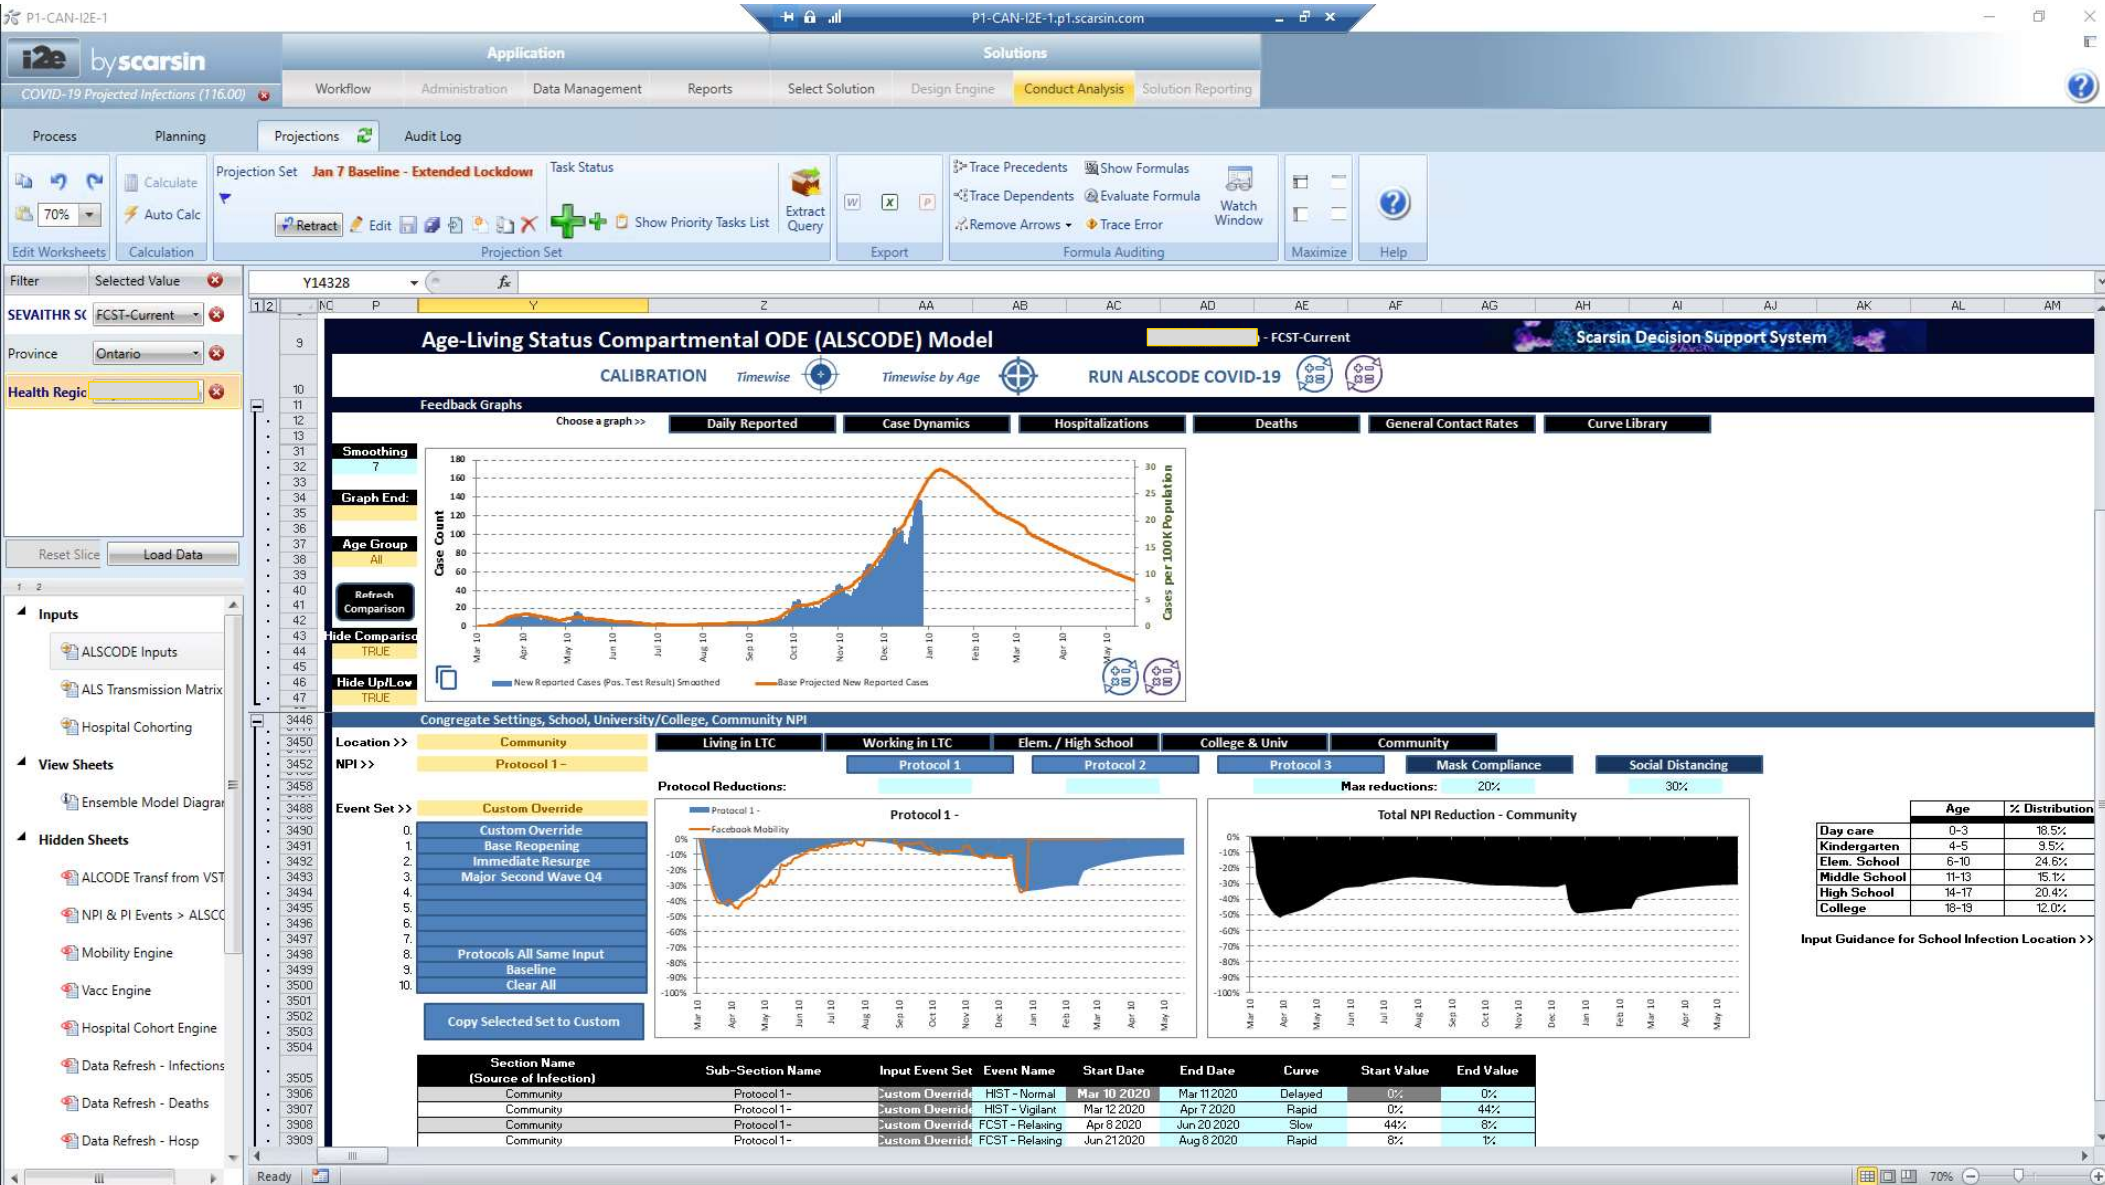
P1-CAN-I2E-1
P1-CAN-I2E-1.p1.scarsin.com

i2e by scarsin
COVID-19 Projected Infections (116.00)

Application
Solutions
Workflow Administration Data Management Reports Select Solution Design Engine Conduct Analysis Solution Reporting

Process Planning Projections Audit Log

Calculate
Auto Calc
70%
Edit Worksheets Calculation
Projection Set Jan 7 Baseline - Extended Lockdown
Task Status
Retract Edit
Show Priority Tasks List
Extract Query
Projection Set
Export
Trace Precedents Show Formulas
Trace Dependents Evaluate Formula
Remove Arrows Trace Error
Watch Window
Formula Auditing
Maximize
Help

Filter Selected Value
SEVAITHR SC FCST-Current
Province Ontario
Health Regic
Reset Slice Load Data

Inputs
ALSCODE Inputs
ALS Transmission Matrix
Hospital Cohorting
View Sheets
Ensemble Model Diagrar
Hidden Sheets
ALCODE Transf from VST
NPI & PI Events > ALSCC
Mobility Engine
Vacc Engine
Hospital Cohort Engine
Data Refresh - Infections
Data Refresh - Deaths
Data Refresh - Hosp

Y14328

Age-Living Status Compartmental ODE (ALSCODE) Model
- FCST-Current
Scarsin Decision Support System
CALIBRATION Timewise Timewise by Age RUN ALSCODE COVID-19

Feedback Graphs
Choose a graph >> Daily Reported Case Dynamics Hospitalizations Deaths General Contact Rates Curve Library
Smoothing 7
Graph End:
Age Group All
Refresh Comparison
Hide Compariso TRUE
Hide Up/Low TRUE
Case Count
Cases per 100K Population
New Reported Cases (Pos. Test Result) Smoothed
Base Projected New Reported Cases

Congregate Settings, School, University/College, Community NPI
Location >> Community
Living in LTC Working in LTC Elem. / High School College & Univ Community
NPI >> Protocol 1 -
Protocol 1 Protocol 2 Protocol 3 Mask Compliance Social Distancing
Protocol Reductions:
Max reductions: 20% 30%
Event Set >> Custom Override
0. Custom Override
1. Base Reopening
2. Immediate Resurge
3. Major Second Wave Q4
8. Protocols All Same Input
9. Baseline
10. Clear All
Copy Selected Set to Custom
Protocol 1 -
Facebook Mobility
Total NPI Reduction - Community

| | Age | % Distribution |
|---|---|---|
| Day care | 0-3 | 18.5% |
| Kindergarten | 4-5 | 9.5% |
| Elem. School | 6-10 | 24.6% |
| Middle School | 11-13 | 15.1% |
| High School | 14-17 | 20.4% |
| College | 18-19 | 12.0% |

Input Guidance for School Infection Location >>

| Section Name (Source of Infection) | Sub-Section Name | Input Event Set | Event Name | Start Date | End Date | Curve | Start Value | End Value |
|---|---|---|---|---|---|---|---|---|
| Community | Protocol 1 - | Custom Override | HIST - Normal | Mar 10 2020 | Mar 11 2020 | Delayed | 0% | 0% |
| Community | Protocol 1 - | Custom Override | HIST - Vigilant | Mar 12 2020 | Apr 7 2020 | Rapid | 0% | 44% |
| Community | Protocol 1 - | Custom Override | FCST - Relaxing | Apr 8 2020 | Jun 20 2020 | Slow | 44% | 8% |
| Community | Protocol 1 - | Custom Override | FCST - Relaxing | Jun 21 2020 | Aug 8 2020 | Rapid | 8% | 1% |

Ready 70%